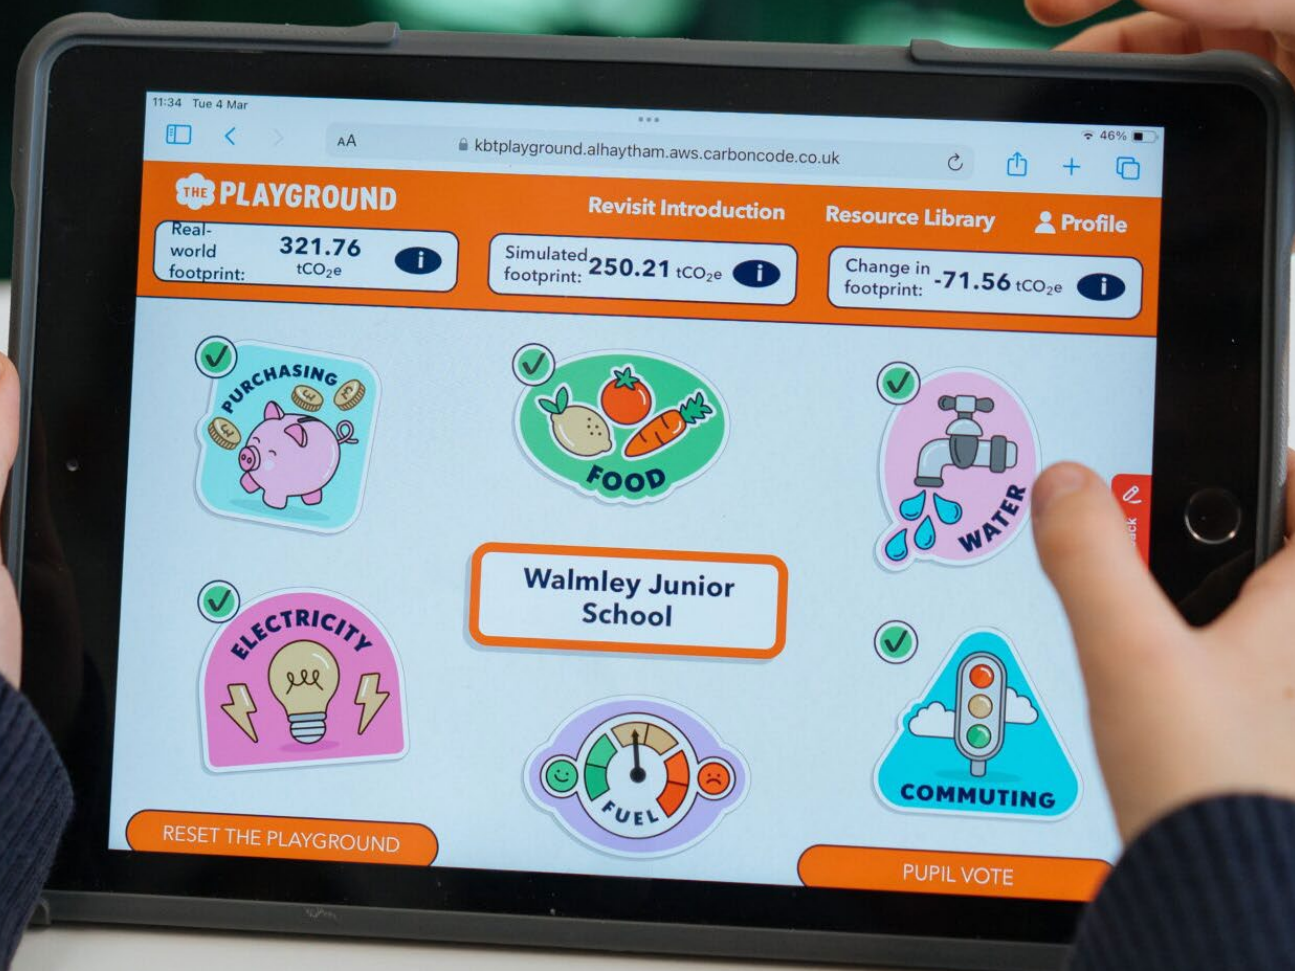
11:34 Tue 4 Mar

46%

AA kbtplayground.alhaytham.aws.carboncode.co.uk

THE PLAYGROUND

Revisit Introduction Resource Library Profile

Real-world footprint: 321.76 $tCO_2e$ i

Simulated footprint: 250.21 $tCO_2e$ i

Change in footprint: -71.56 $tCO_2e$ i

PURCHASING

FOOD

WATER

Walmley Junior School

ELECTRICITY

FUEL

COMMUTING

RESET THE PLAYGROUND

PUPIL VOTE

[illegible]ck